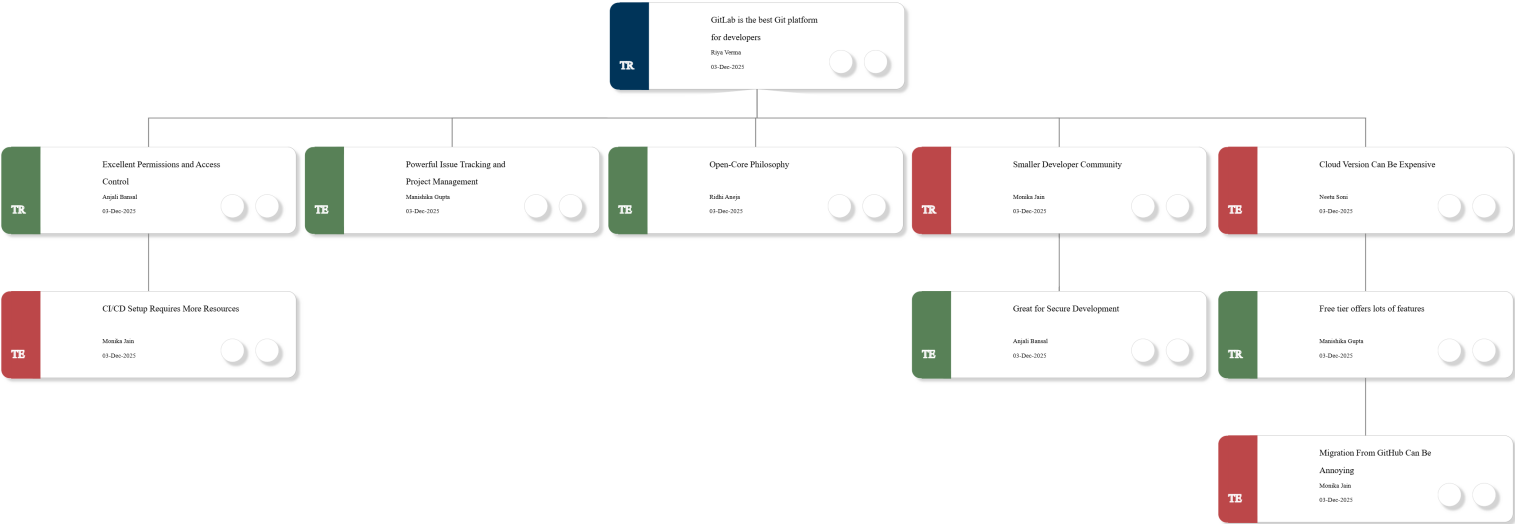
TR
GitLab is the best Git platform for developers
Riya Verma
03-Dec-2025

TR
Excellent Permissions and Access Control
Anjali Bansal
03-Dec-2025

TE
Powerful Issue Tracking and Project Management
Manishika Gupta
03-Dec-2025

TE
Open-Core Philosophy
Ridhi Aneja
03-Dec-2025

TR
Smaller Developer Community
Monika Jain
03-Dec-2025

TE
Cloud Version Can Be Expensive
Neetu Soni
03-Dec-2025

TE
CI/CD Setup Requires More Resources
Monika Jain
03-Dec-2025

TE
Great for Secure Development
Anjali Bansal
03-Dec-2025

TR
Free tier offers lots of features
Manishika Gupta
03-Dec-2025

TE
Migration From GitHub Can Be Annoying
Monika Jain
03-Dec-2025